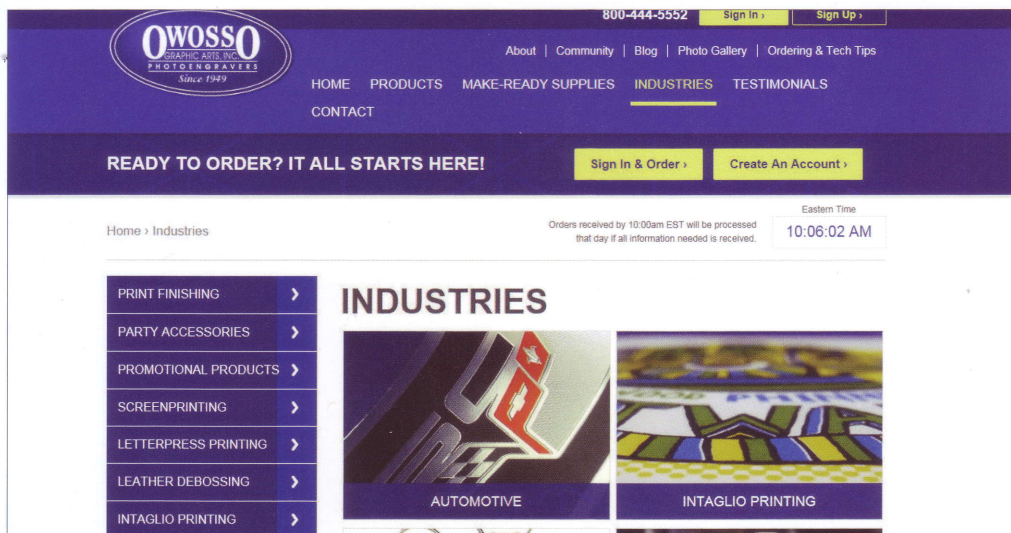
800-444-5552 Sign In › Sign Up ›

OWOSSO GRAPHIC ARTS, INC. PHOTOENGRAVERS Since 1949

About | Community | Blog | Photo Gallery | Ordering & Tech Tips

HOME PRODUCTS MAKE-READY SUPPLIES INDUSTRIES TESTIMONIALS CONTACT

READY TO ORDER? IT ALL STARTS HERE!

Sign In & Order ›

Create An Account ›

Home › Industries

Orders received by 10:00am EST will be processed that day if all information needed is received.

Eastern Time
10:06:02 AM

PRINT FINISHING ›
PARTY ACCESSORIES ›
PROMOTIONAL PRODUCTS ›
SCREENPRINTING ›
LETTERPRESS PRINTING ›
LEATHER DEBOSSING ›
INTAGLIO PRINTING ›

INDUSTRIES

AUTOMOTIVE

INTAGLIO PRINTING